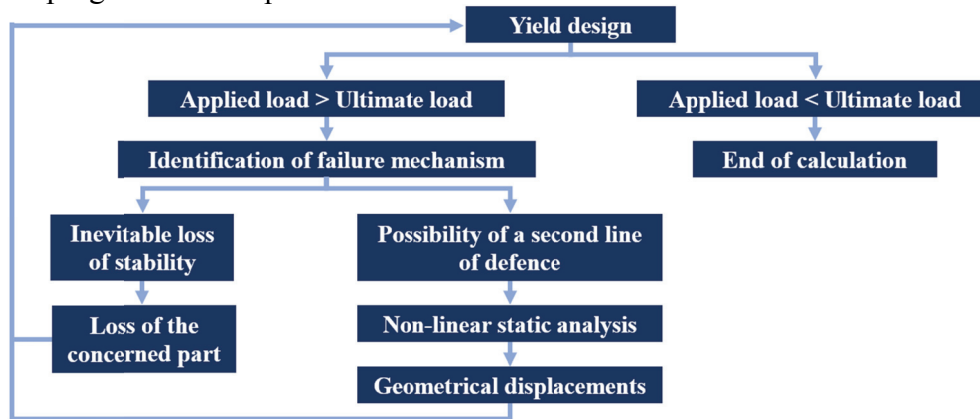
Yield design

Applied load > Ultimate load

Applied load < Ultimate load

Identification of failure mechanism

End of calculation

Inevitable loss of stability

Possibility of a second line of defence

Loss of the concerned part

Non-linear static analysis

Geometrical displacements